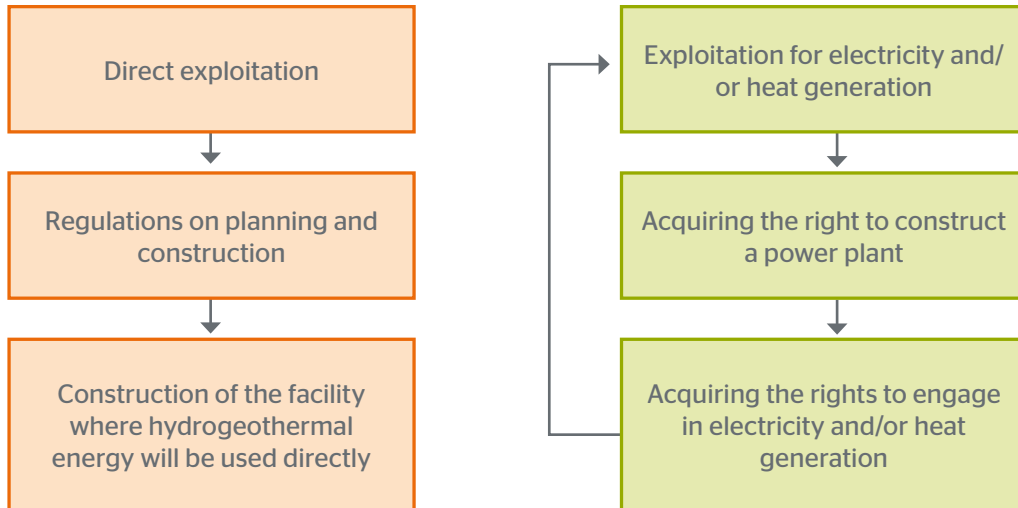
Direct exploitation

Regulations on planning and construction

Construction of the facility where hydrogeothermal energy will be used directly

Exploitation for electricity and/ or heat generation

Acquiring the right to construct a power plant

Acquiring the rights to engage in electricity and/or heat generation